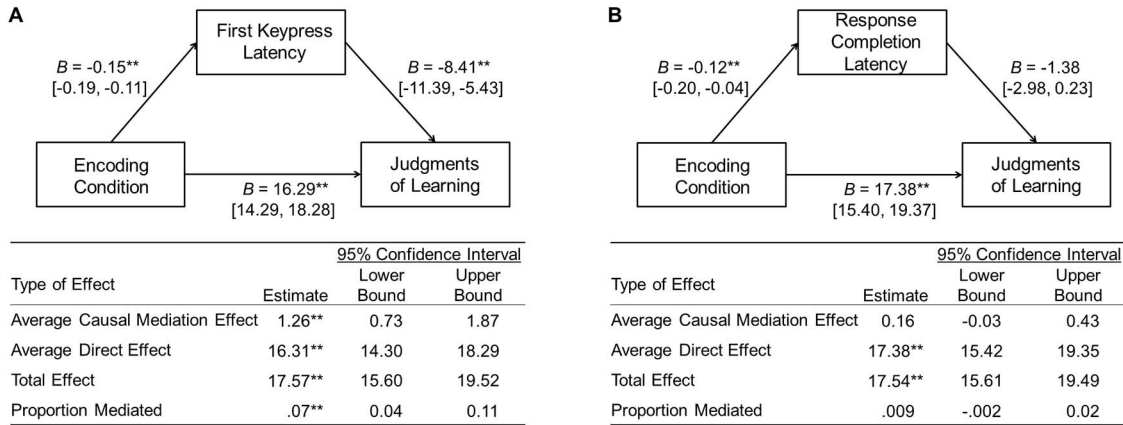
A

First Keypress Latency

$B$ = -0.15** [-0.19, -0.11]

$B$ = -8.41** [-11.39, -5.43]

Encoding Condition

Judgments of Learning

$B$ = 16.29** [14.29, 18.28]

| Type of Effect | Estimate | 95% Confidence Interval Lower Bound | 95% Confidence Interval Upper Bound |
|---|---|---|---|
| Average Causal Mediation Effect | 1.26** | 0.73 | 1.87 |
| Average Direct Effect | 16.31** | 14.30 | 18.29 |
| Total Effect | 17.57** | 15.60 | 19.52 |
| Proportion Mediated | .07** | 0.04 | 0.11 |

B

Response Completion Latency

$B$ = -0.12** [-0.20, -0.04]

$B$ = -1.38 [-2.98, 0.23]

Encoding Condition

Judgments of Learning

$B$ = 17.38** [15.40, 19.37]

| Type of Effect | Estimate | 95% Confidence Interval Lower Bound | 95% Confidence Interval Upper Bound |
|---|---|---|---|
| Average Causal Mediation Effect | 0.16 | -0.03 | 0.43 |
| Average Direct Effect | 17.38** | 15.42 | 19.35 |
| Total Effect | 17.54** | 15.61 | 19.49 |
| Proportion Mediated | .009 | -.002 | 0.02 |